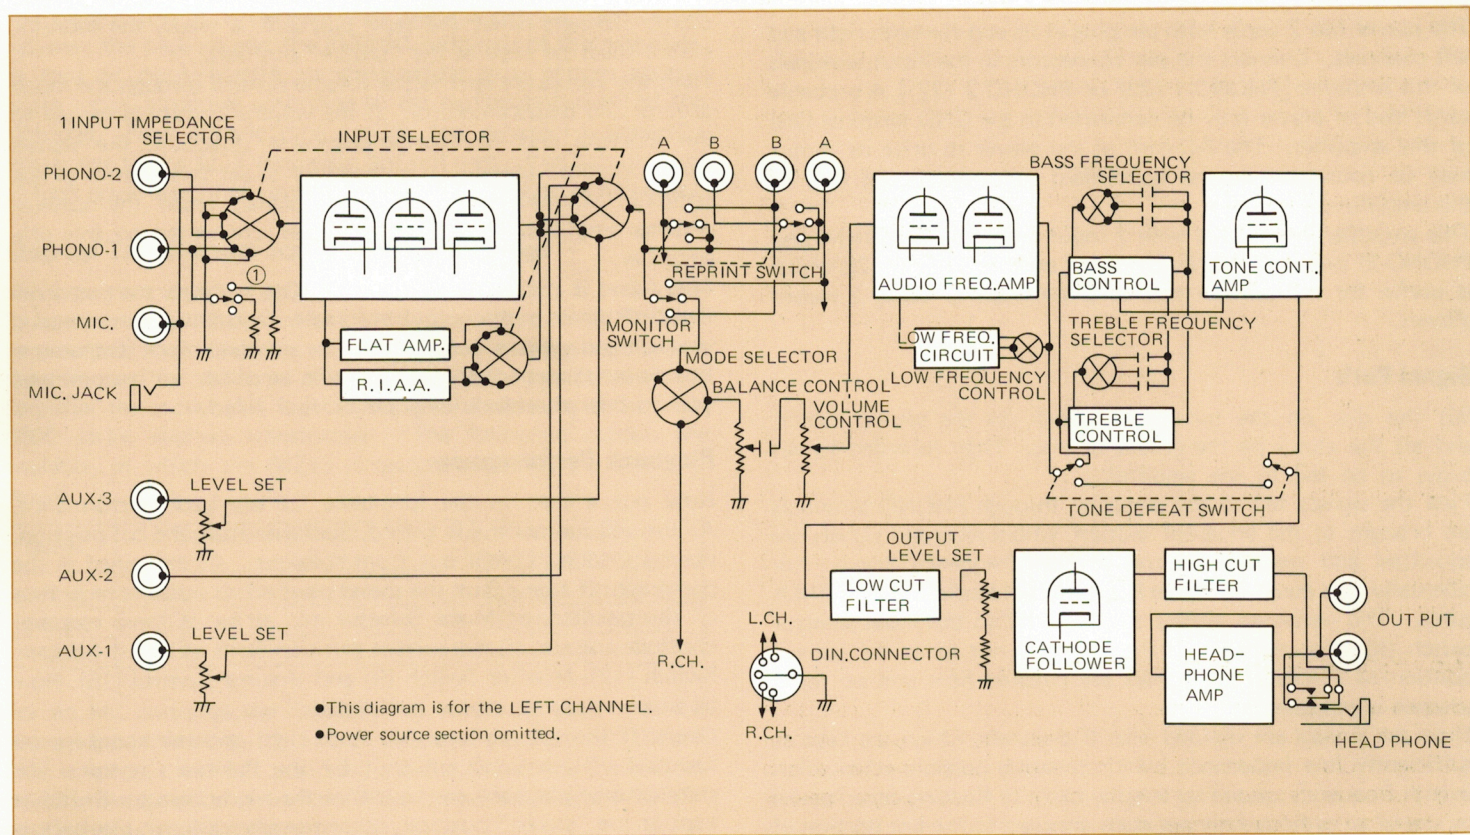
1 INPUT IMPEDANCE SELECTOR

INPUT SELECTOR

PHONO-2

PHONO-1

MIC.

MIC. JACK

①

FLAT AMP.

R.I.A.A.

A B B A

REPRINT SWITCH

MONITOR SWITCH

MODE SELECTOR

BALANCE CONTROL

VOLUME CONTROL

AUDIO FREQ.AMP

LOW FREQ. CIRCUIT

LOW FREQUENCY CONTROL

BASS FREQUENCY SELECTOR

BASS CONTROL

TONE CONT. AMP

TREBLE FREQUENCY SELECTOR

TREBLE CONTROL

TONE DEFEAT SWITCH

AUX-3

LEVEL SET

AUX-2

AUX-1

LEVEL SET

R.CH.

L.CH.

DIN.CONNECTOR

R.CH.

OUTPUT LEVEL SET

LOW CUT FILTER

CATHODE FOLLOWER

HIGH CUT FILTER

HEAD-PHONE AMP

OUT PUT

HEAD PHONE

●This diagram is for the LEFT CHANNEL.

●Power source section omitted.